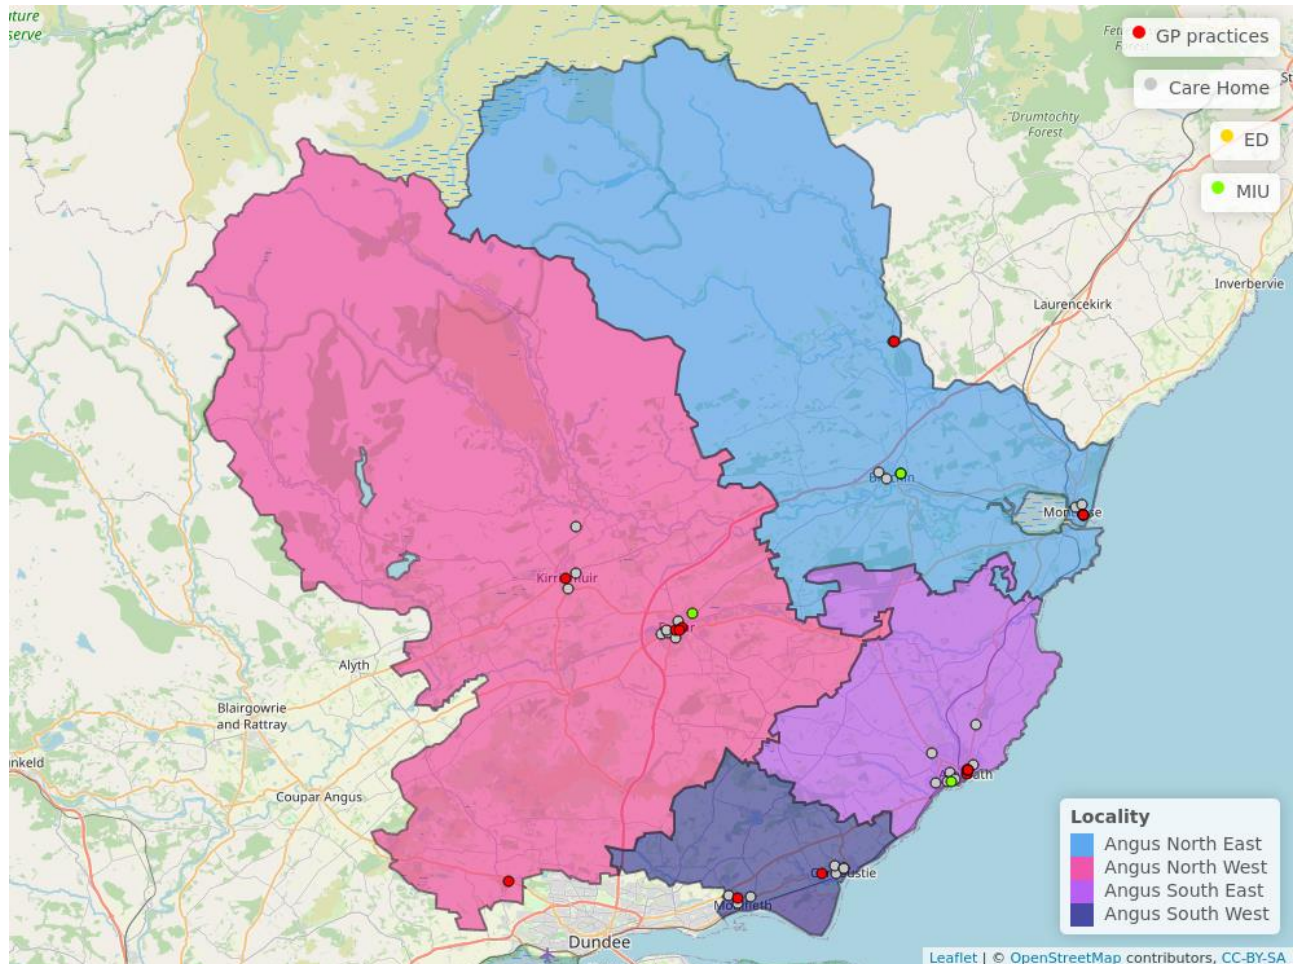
ture
serve

Fett
Forest

GP practices
Care Home
ED
MIU

Drumtochty
Forest

Inverbervie
Laurencekirk

Br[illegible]n
Mo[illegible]se
Kirr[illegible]uir
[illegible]r
Alyth
Blairgowrie
and Rattray
nkeld
Coupar Angus
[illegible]ath
C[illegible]ustie
Mo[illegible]ieth
Dundee

Locality
Angus North East
Angus North West
Angus South East
Angus South West

Leaflet | © OpenStreetMap contributors, CC-BY-SA